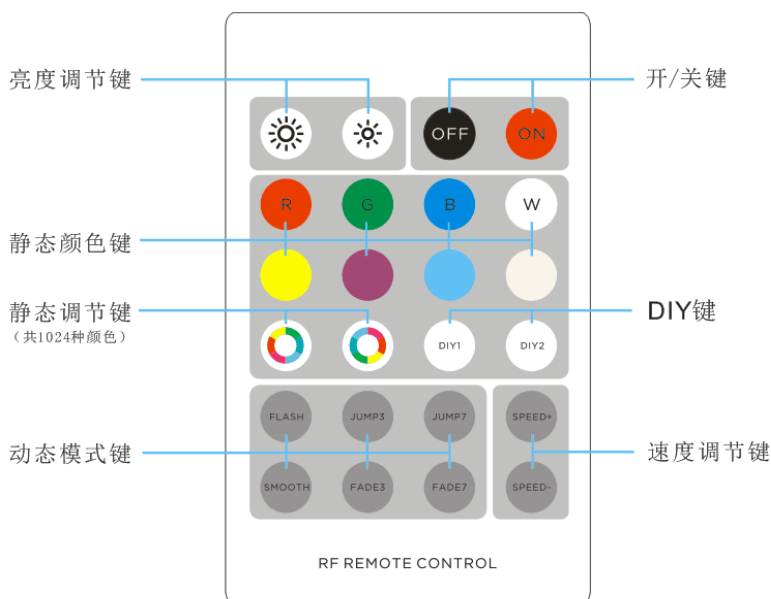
亮度调节键

开/关键

OFF

ON

R

G

B

W

静态颜色键

静态调节键
（共1024种颜色）

DIY键

DIY1

DIY2

FLASH

JUMP3

JUMP7

SPEED+

动态模式键

速度调节键

SMOOTH

FADE3

FADE7

SPEED-

RF REMOTE CONTROL